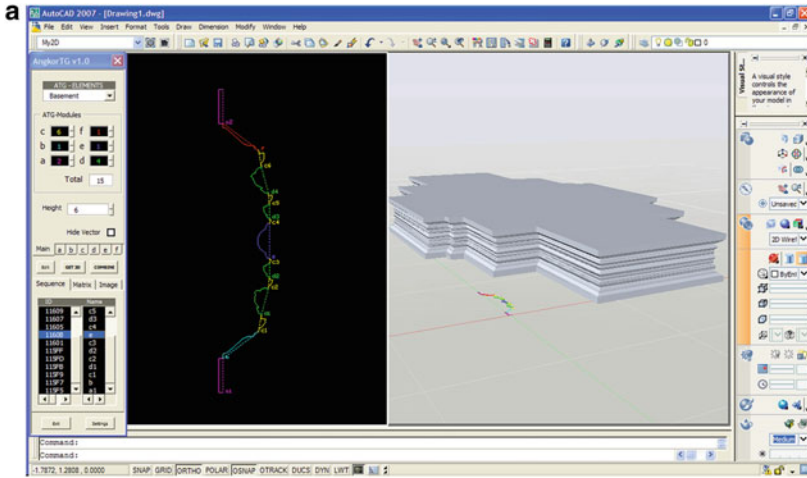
a

AutoCAD 2007 - [Drawing1.dwg]

File Edit View Insert Format Tools Draw Dimension Modify Window Help

My2D

AngkorTG v1.0

ATG - ELEMENTS
Basement

ATG-Modules
c 6 f 1
b 1 e 1
a 2 d 4
Total 15

Height 6

Hide Vector

Main a b c d e f

Sequence Matrix Image

| ID | Name |
|---|---|
| 11609 | c5 |
| 11607 | d3 |
| 11605 | c4 |
| 11608 | e |
| 11601 | c3 |
| 115FF | c2 |
| 115FD | d2 |
| 115FB | d1 |
| 115F9 | c1 |
| 115F7 | b |
| 115F5 | a1 |

Exit Settings

A visual style controls the appearance of your model in

Unsaved

2D Wirefr

ByBlock

Medium

Command:
Command:

-1.7872, 1.2808 , 0.0000 SNAP GRID ORTHO POLAR OSNAP OTRACK DUCS DYN LWT